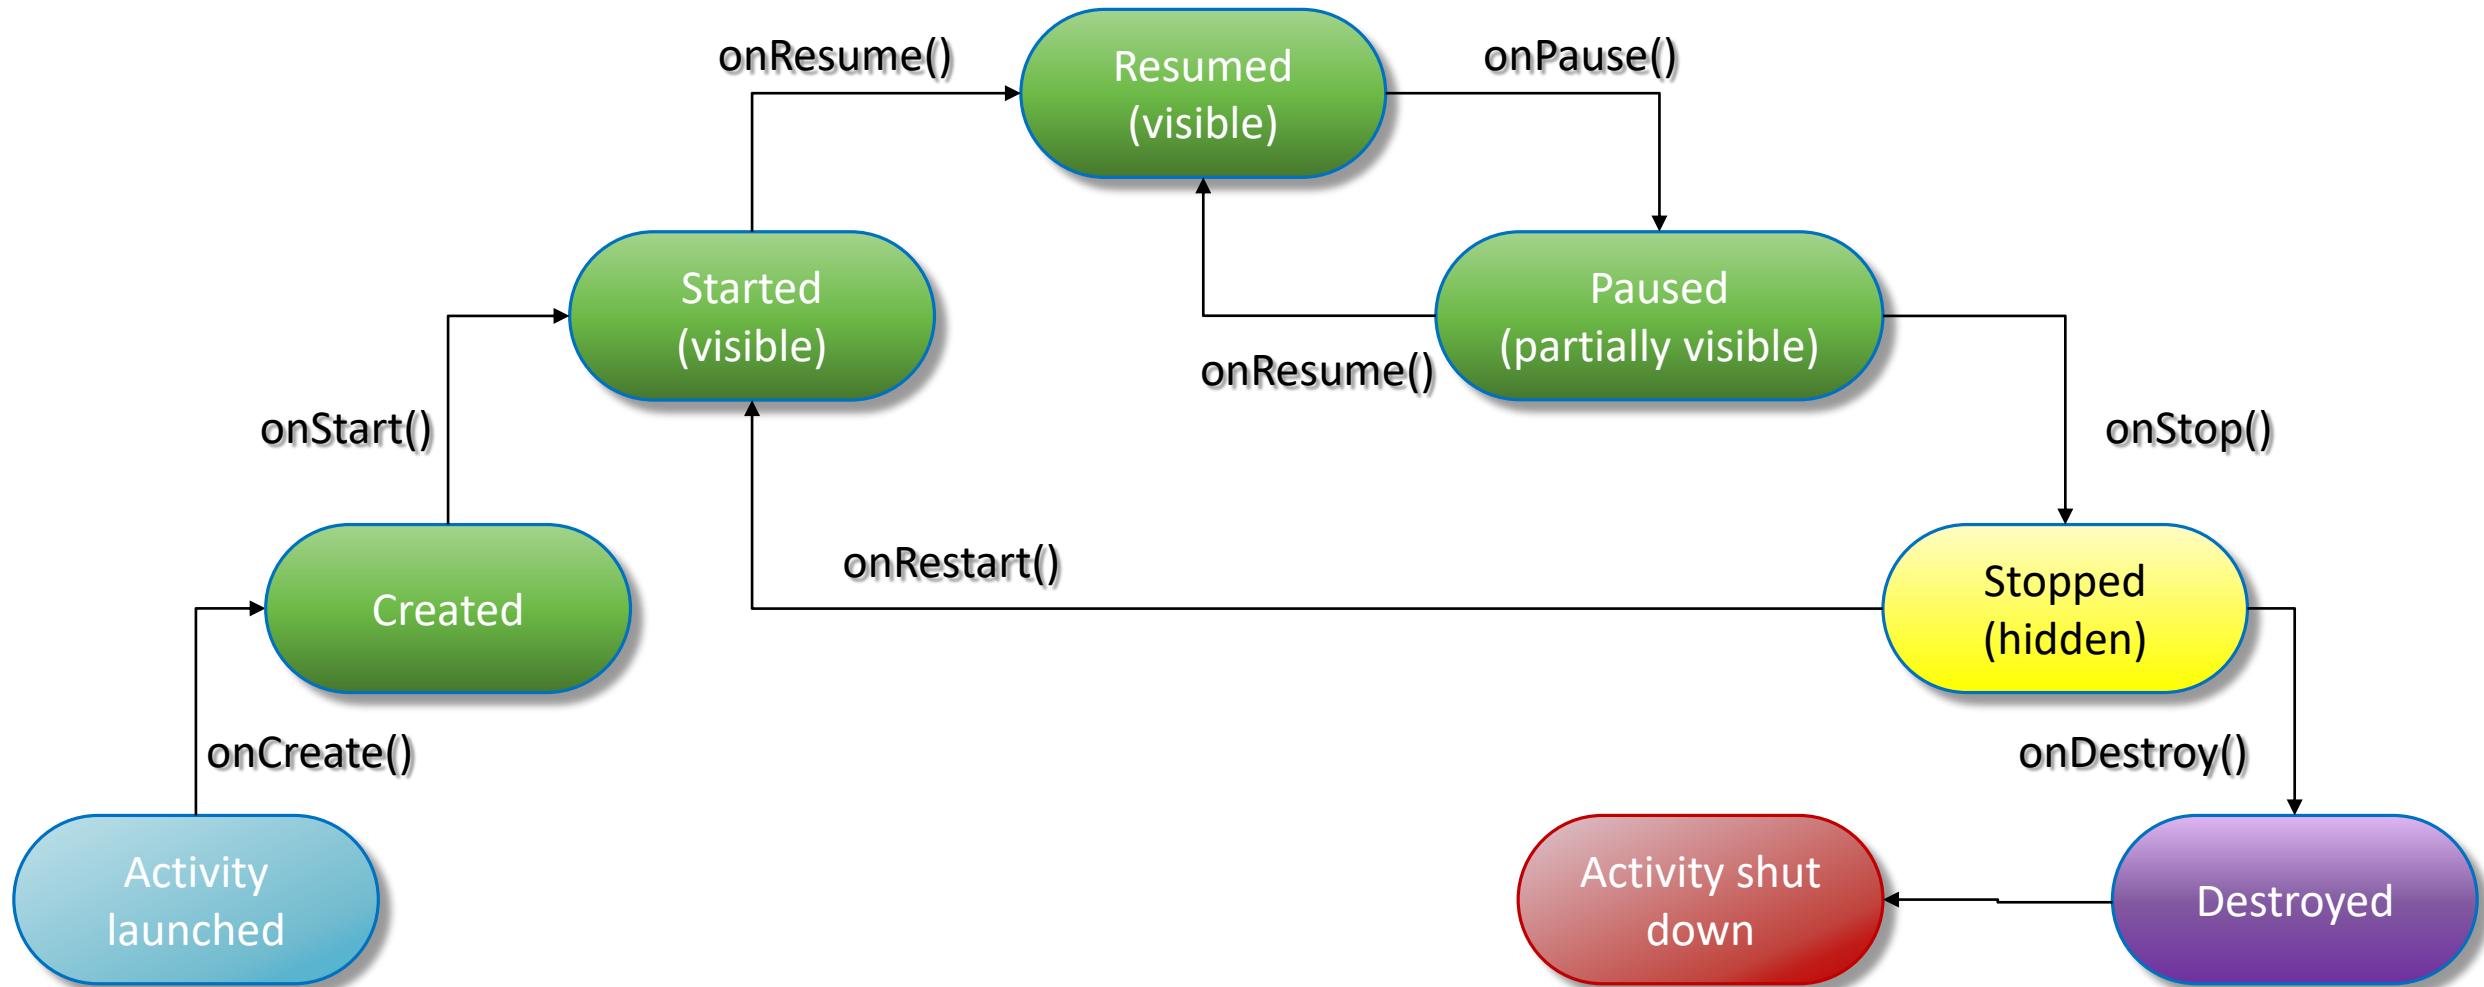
onResume()

Resumed (visible)

onPause()

Started (visible)

Paused (partially visible)

onResume()

onStart()

onStop()

onRestart()

Created

Stopped (hidden)

onCreate()

onDestroy()

Activity launched

Activity shut down

Destroyed